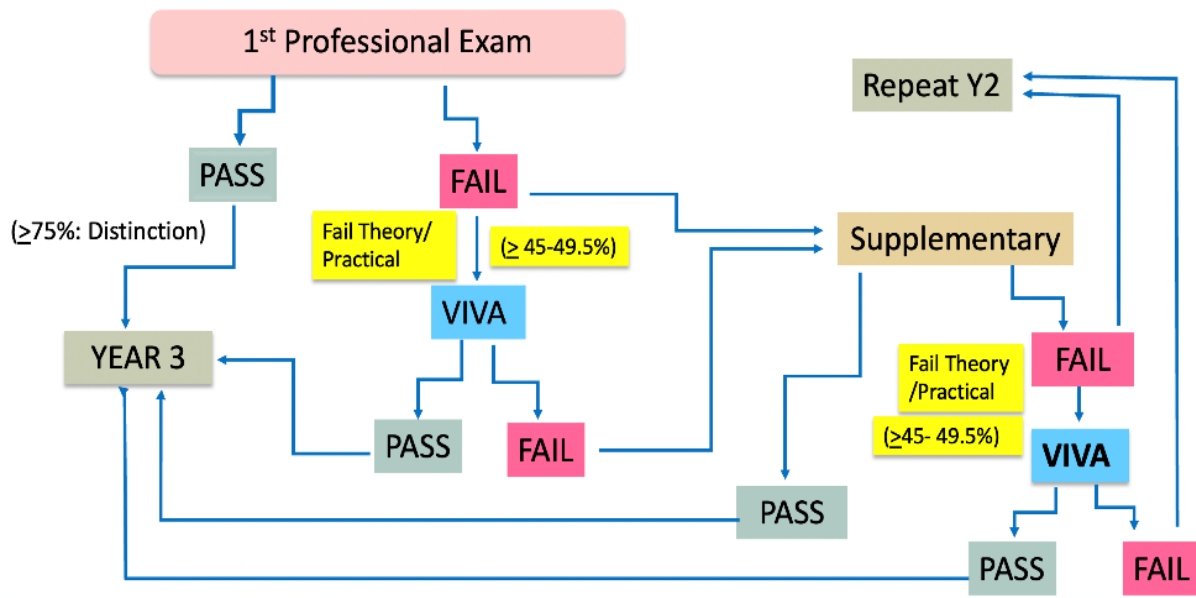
1$^{st}$ Professional Exam

Repeat Y2

PASS

FAIL

($\geq$75%: Distinction)

Fail Theory/ Practical

($\geq$ 45-49.5%)

Supplementary

VIVA

YEAR 3

FAIL

Fail Theory /Practical

PASS

FAIL

($\geq$45- 49.5%)

VIVA

PASS

PASS

FAIL